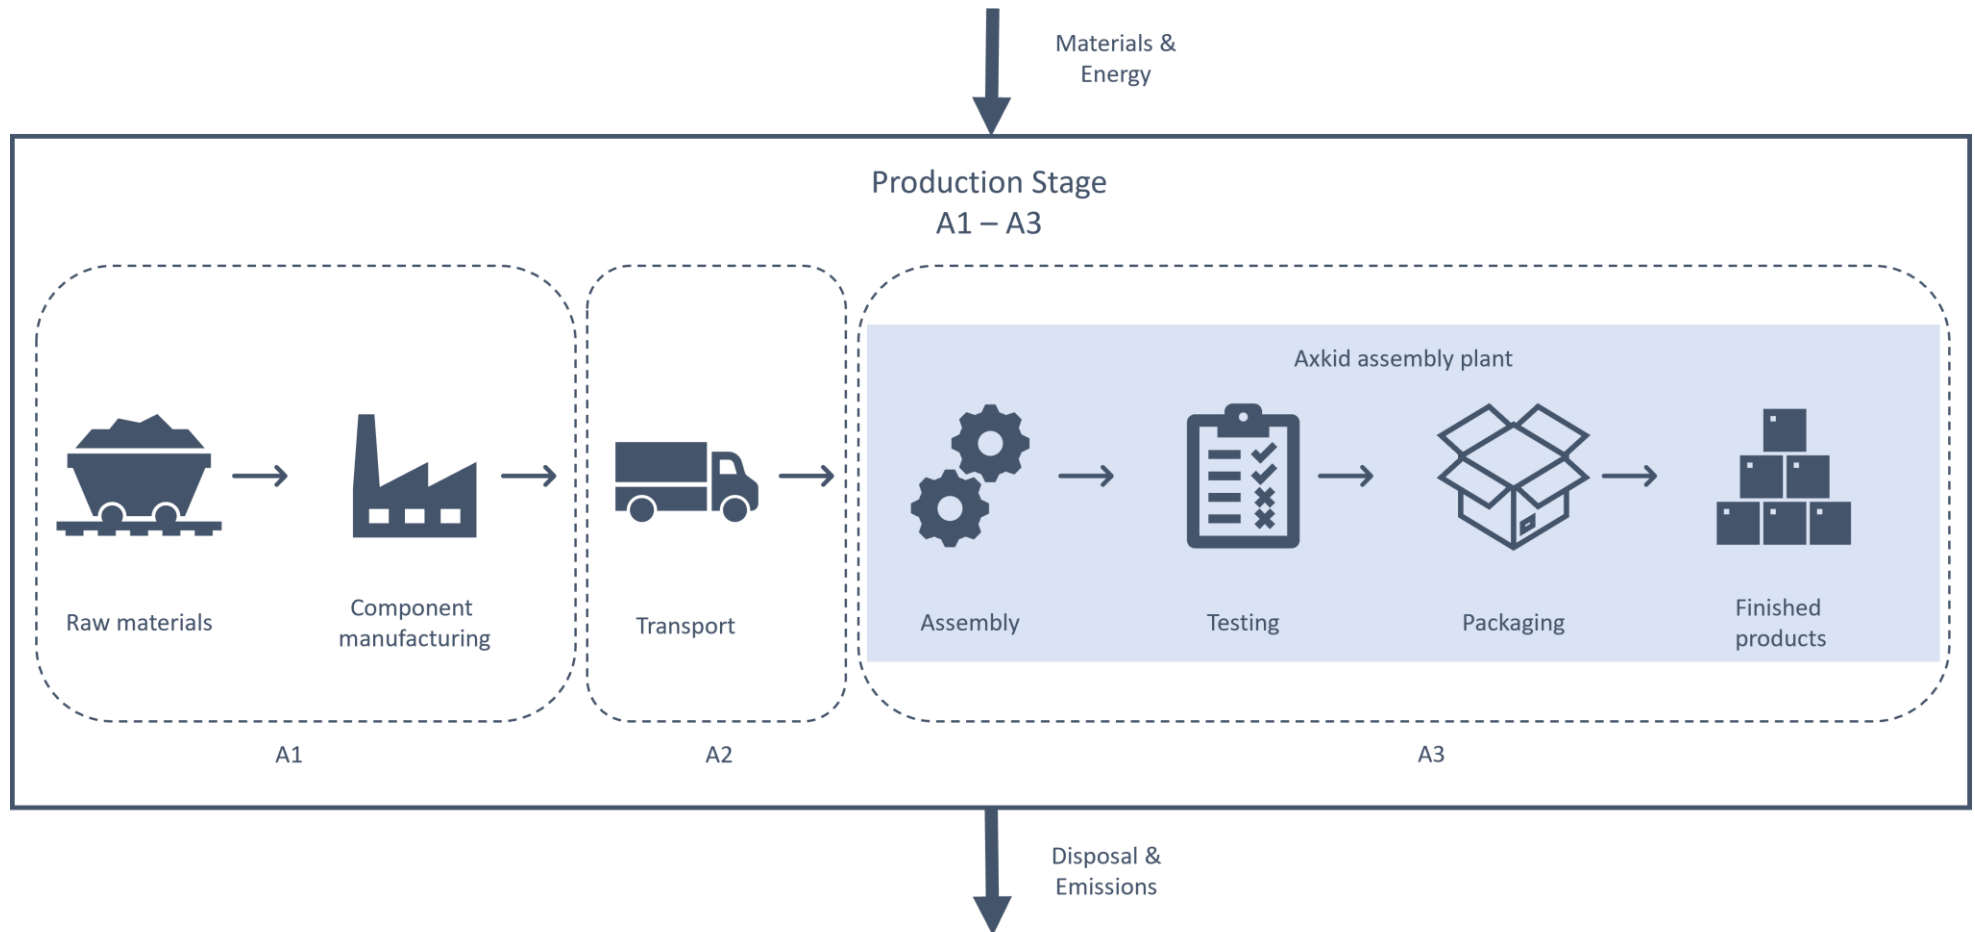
Materials & Energy

Production Stage
A1 – A3

Raw materials

Component manufacturing

Transport

Axkid assembly plant

Assembly

Testing

Packaging

Finished products

A1

A2

A3

Disposal & Emissions